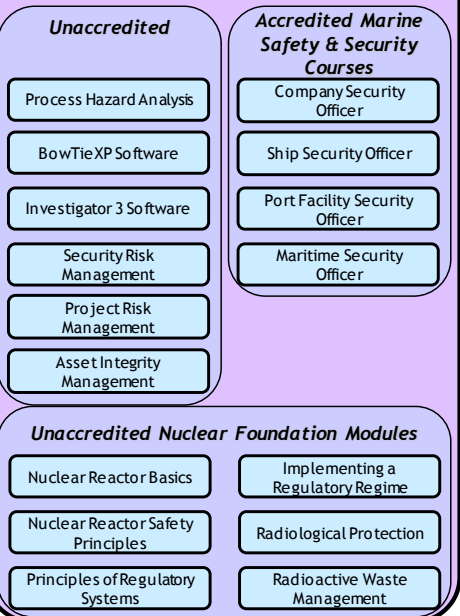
Unaccredited

Process Hazard Analysis

BowTieXP Software

Investigator 3 Software

Security Risk Management

Project Risk Management

Asset Integrity Management

Accredited Marine Safety & Security Courses

Company Security Officer

Ship Security Officer

Port Facility Security Officer

Maritime Security Officer

Unaccredited Nuclear Foundation Modules

Nuclear Reactor Basics

Implementing a Regulatory Regime

Nuclear Reactor Safety Principles

Radiological Protection

Principles of Regulatory Systems

Radioactive Waste Management